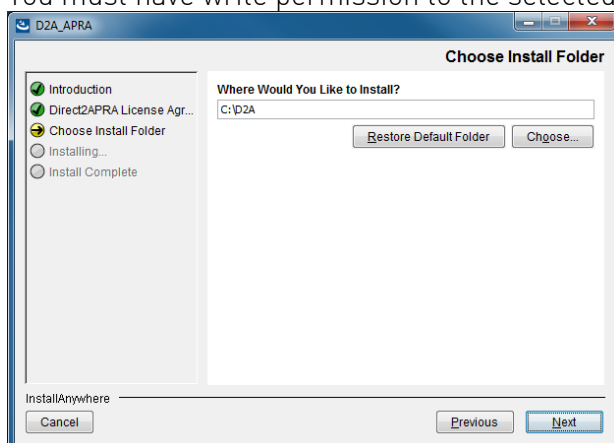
You must have write permission to the selected

D2A_APRA

Choose Install Folder

Introduction
Direct2APRA License Agr...
Choose Install Folder
Installing...
Install Complete

Where Would You Like to Install?

C:\D2A

Restore Default Folder

Choose...

InstallAnywhere

Cancel

Previous

Next